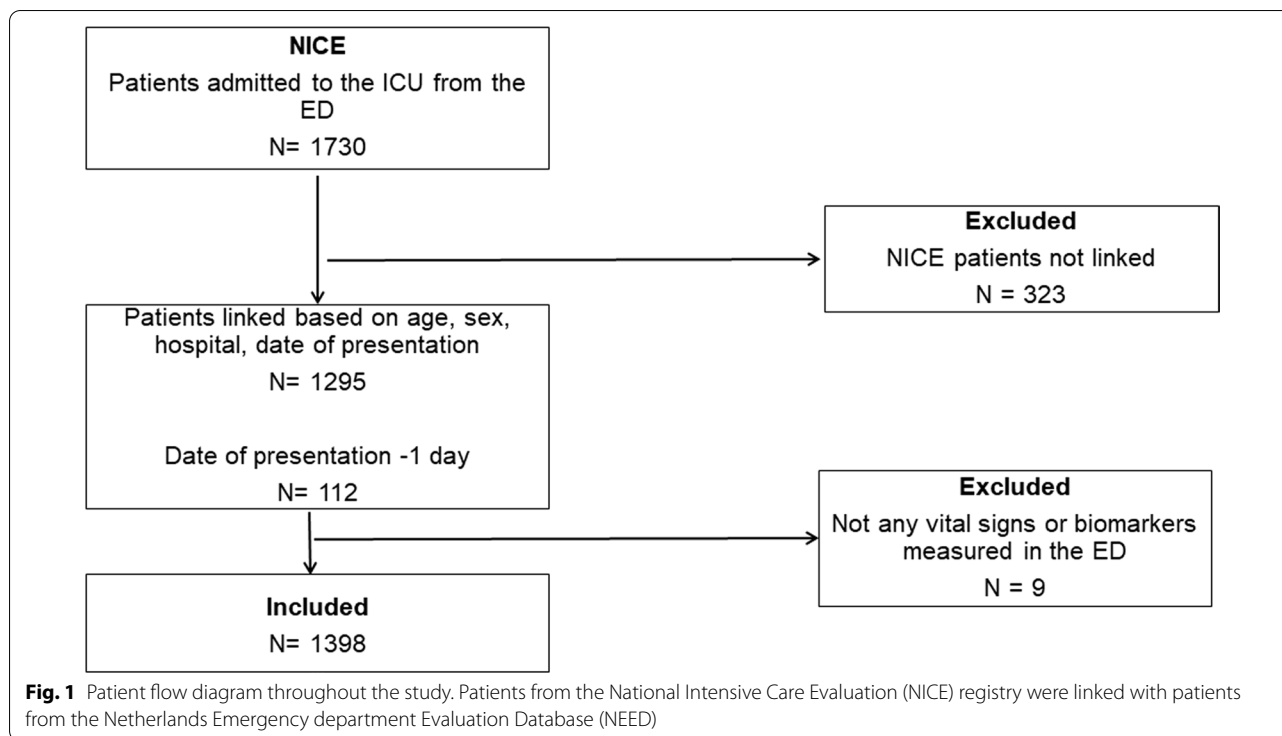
NICE
Patients admitted to the ICU from the ED
N= 1730

Excluded
NICE patients not linked
N = 323

Patients linked based on age, sex, hospital, date of presentation
N= 1295

Date of presentation -1 day
N= 112

Excluded
Not any vital signs or biomarkers measured in the ED
N = 9

Included
N= 1398

**Fig. 1** Patient flow diagram throughout the study. Patients from the National Intensive Care Evaluation (NICE) registry were linked with patients from the Netherlands Emergency department Evaluation Database (NEED)